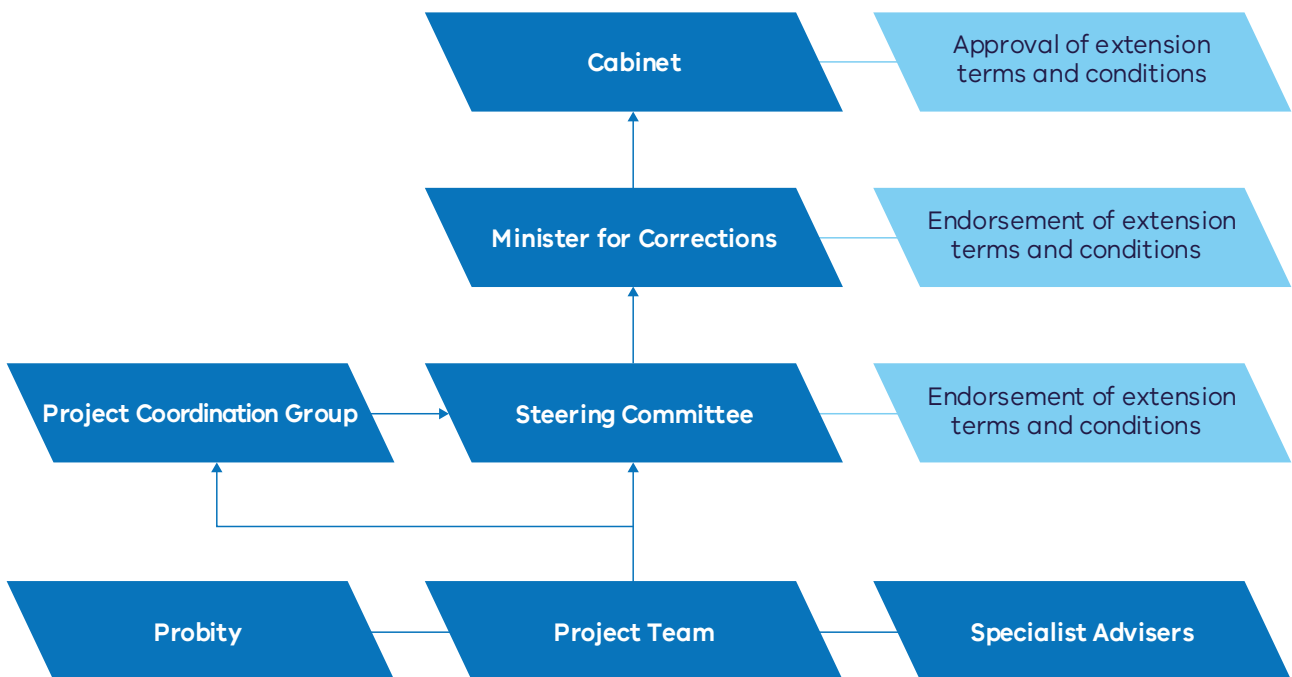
Cabinet

Approval of extension terms and conditions

Minister for Corrections

Endorsement of extension terms and conditions

Project Coordination Group

Steering Committee

Endorsement of extension terms and conditions

Probity

Project Team

Specialist Advisers